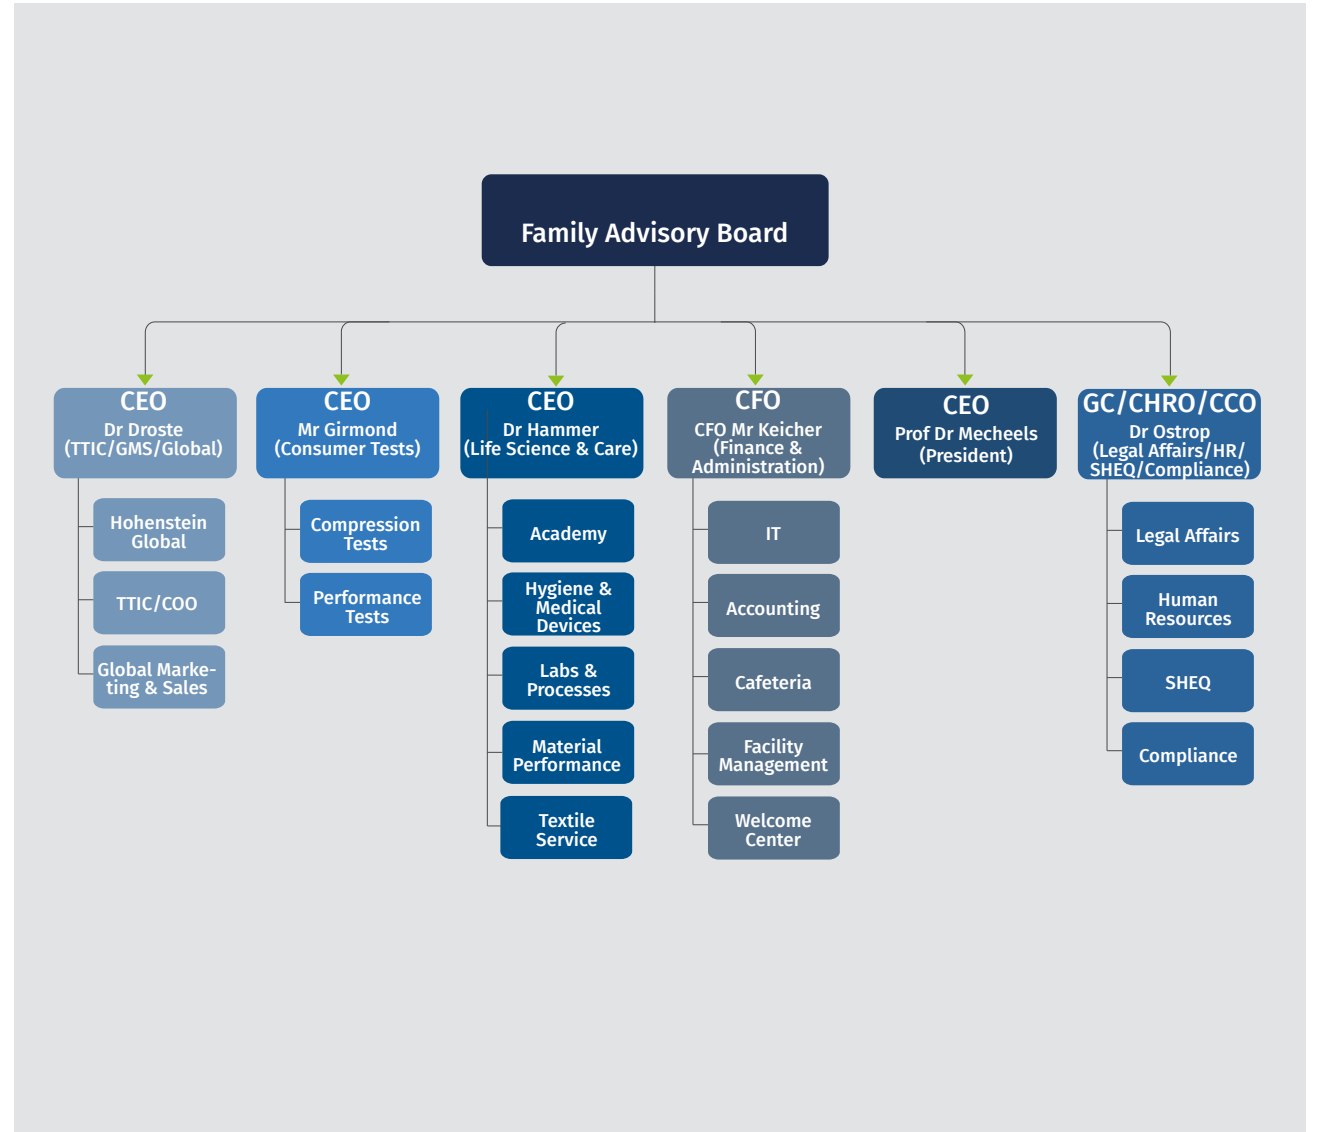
Family Advisory Board

CEO
Dr Droste
(TTIC/GMS/Global)

Hohenstein Global

TTIC/COO

Global Marketing & Sales

CEO
Mr Girmond
(Consumer Tests)

Compression Tests

Performance Tests

CEO
Dr Hammer
(Life Science & Care)

Academy

Hygiene & Medical Devices

Labs & Processes

Material Performance

Textile Service

CFO
CFO Mr Keicher
(Finance & Administration)

IT

Accounting

Cafeteria

Facility Management

Welcome Center

CEO
Prof Dr Mecheels
(President)

GC/CHRO/CCO
Dr Ostrop
(Legal Affairs/HR/SHEQ/Compliance)

Legal Affairs

Human Resources

SHEQ

Compliance